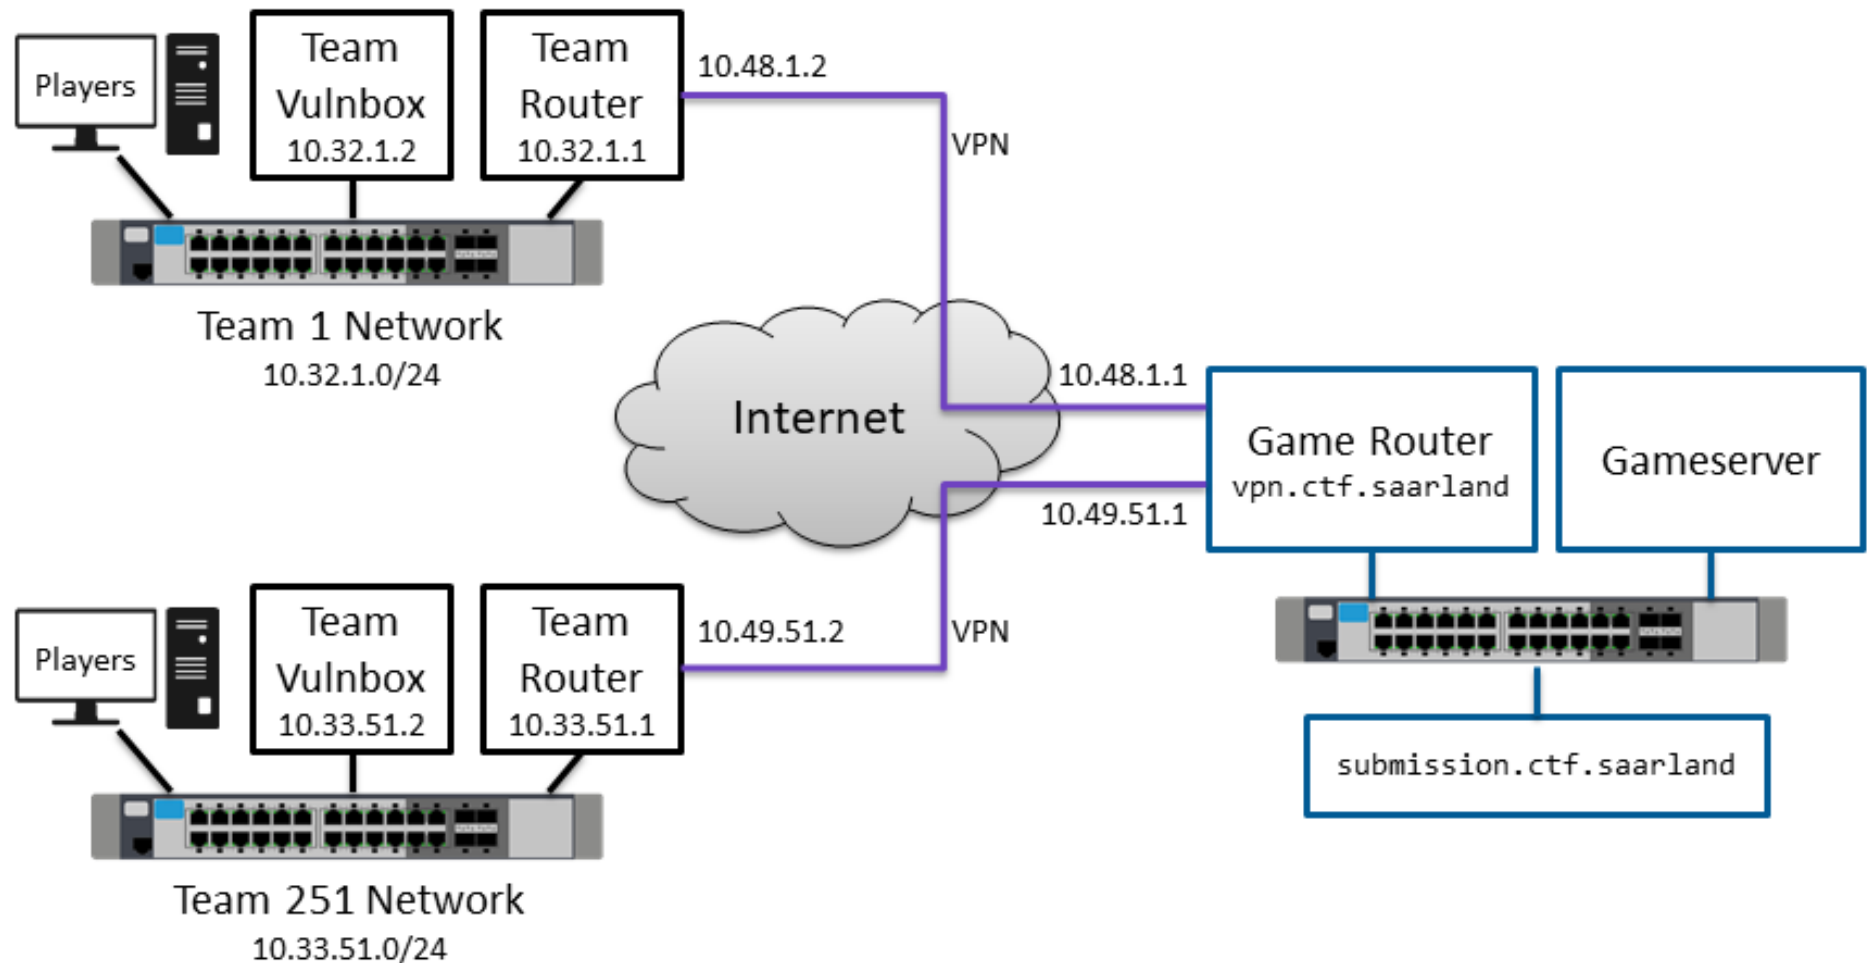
Players

Team Vulnbox 10.32.1.2

Team Router 10.32.1.1

10.48.1.2

VPN

Team 1 Network
10.32.1.0/24

Internet

10.48.1.1

Game Router
vpn.ctf.saarland

Gameserver

10.49.51.1

Players

Team Vulnbox 10.33.51.2

Team Router 10.33.51.1

10.49.51.2

VPN

submission.ctf.saarland

Team 251 Network
10.33.51.0/24